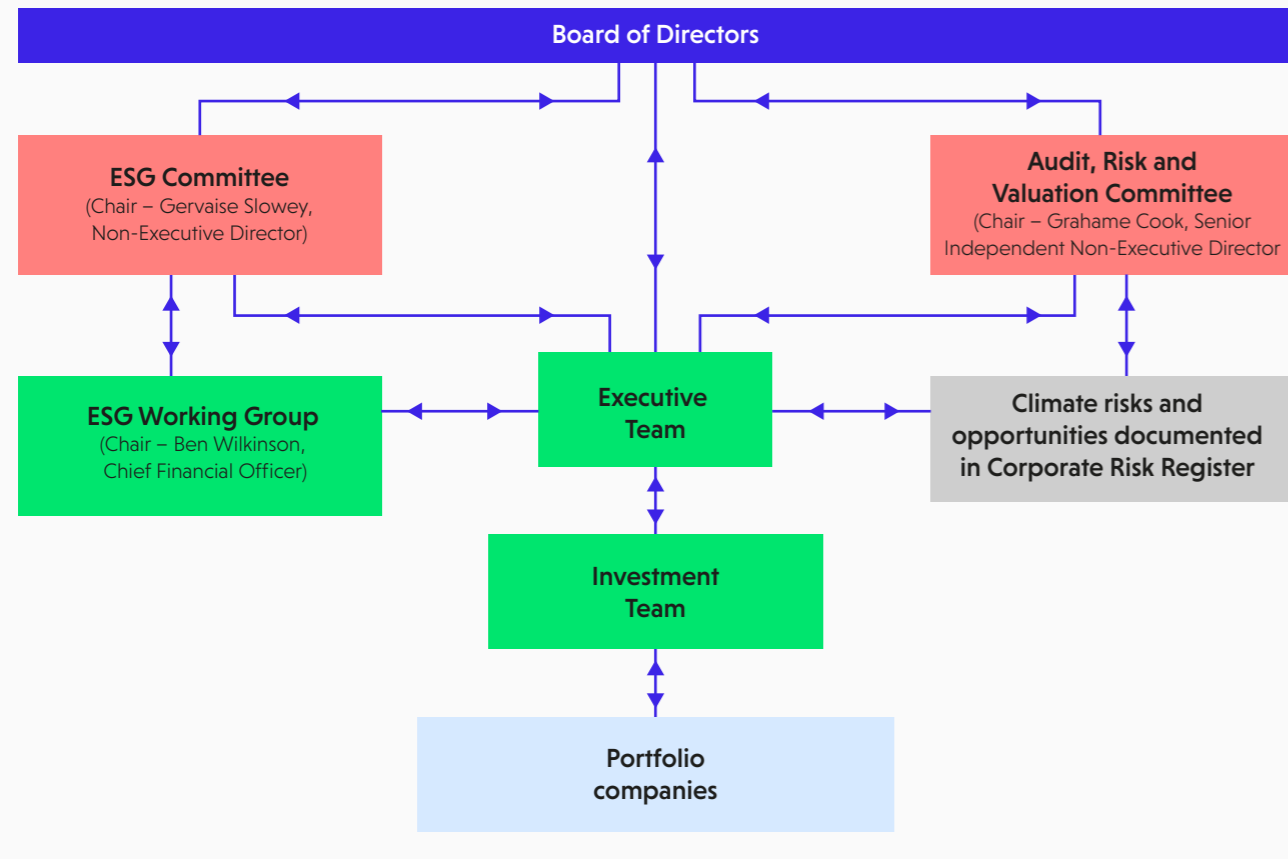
Board of Directors

ESG Committee
(Chair – Gervaise Slowey, Non-Executive Director)

Audit, Risk and Valuation Committee
(Chair – Grahame Cook, Senior Independent Non-Executive Director

ESG Working Group
(Chair – Ben Wilkinson, Chief Financial Officer)

Executive Team

Climate risks and opportunities documented in Corporate Risk Register

Investment Team

Portfolio companies